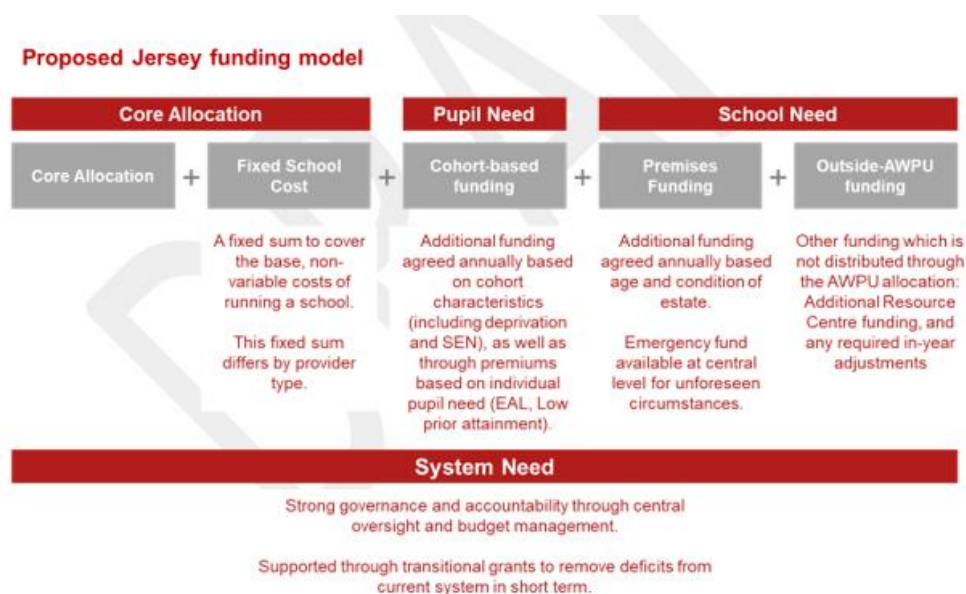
Proposed Jersey funding model

Core Allocation

Pupil Need

School Need

Core Allocation + Fixed School Cost + Cohort-based funding + Premises Funding + Outside-AWPU funding

A fixed sum to cover the base, non-variable costs of running a school.

This fixed sum differs by provider type.

Additional funding agreed annually based on cohort characteristics (including deprivation and SEN), as well as through premiums based on individual pupil need (EAL, Low prior attainment).

Additional funding agreed annually based age and condition of estate.

Emergency fund available at central level for unforeseen circumstances.

Other funding which is not distributed through the AWPU allocation: Additional Resource Centre funding, and any required in-year adjustments

System Need

Strong governance and accountability through central oversight and budget management.

Supported through transitional grants to remove deficits from current system in short term.